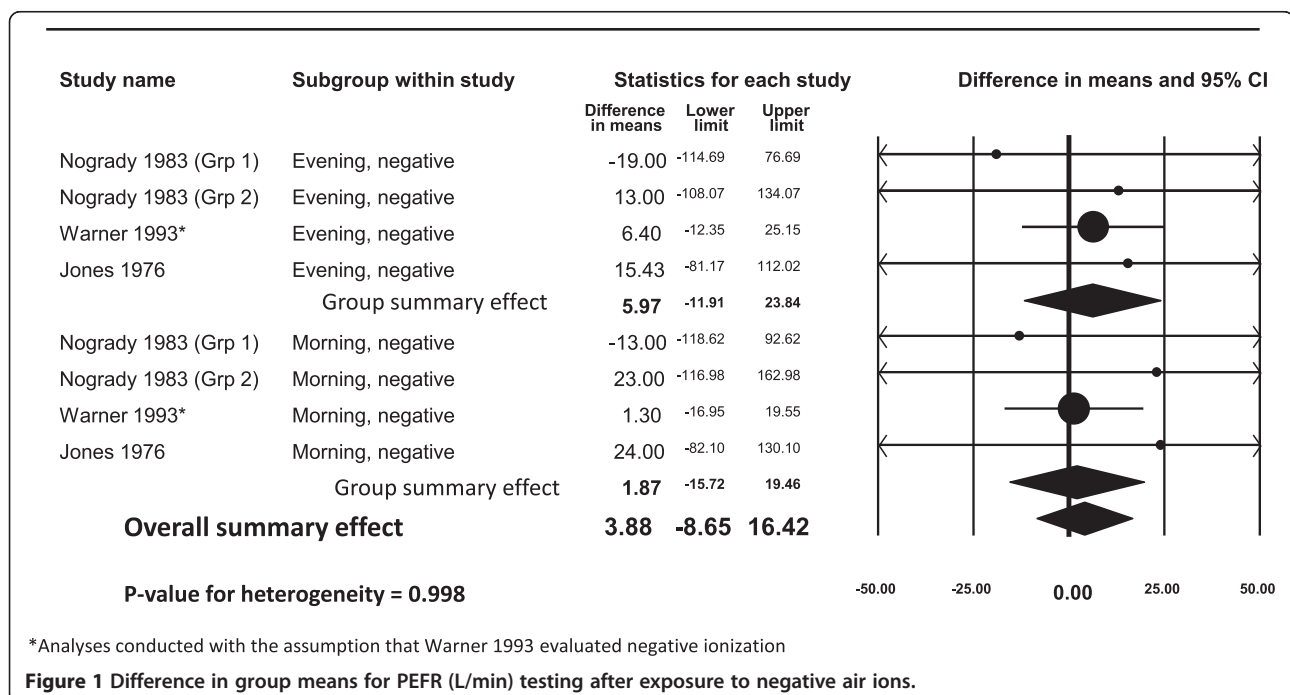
| Study name | Subgroup within study | Difference in means | Lower limit | Upper limit |
|---|---|---|---|---|
| Nogrady 1983 (Grp 1) | Evening, negative | -19.00 | -114.69 | 76.69 |
| Nogrady 1983 (Grp 2) | Evening, negative | 13.00 | -108.07 | 134.07 |
| Warner 1993* | Evening, negative | 6.40 | -12.35 | 25.15 |
| Jones 1976 | Evening, negative | 15.43 | -81.17 | 112.02 |
| | Group summary effect | **5.97** | **-11.91** | **23.84** |
| Nogrady 1983 (Grp 1) | Morning, negative | -13.00 | -118.62 | 92.62 |
| Nogrady 1983 (Grp 2) | Morning, negative | 23.00 | -116.98 | 162.98 |
| Warner 1993* | Morning, negative | 1.30 | -16.95 | 19.55 |
| Jones 1976 | Morning, negative | 24.00 | -82.10 | 130.10 |
| | Group summary effect | **1.87** | **-15.72** | **19.46** |
| **Overall summary effect** | | **3.88** | **-8.65** | **16.42** |

Statistics for each study

Difference in means and 95% CI

-50.00 -25.00 0.00 25.00 50.00

**P-value for heterogeneity = 0.998**

*Analyses conducted with the assumption that Warner 1993 evaluated negative ionization

**Figure 1 Difference in group means for PEFR (L/min) testing after exposure to negative air ions.**